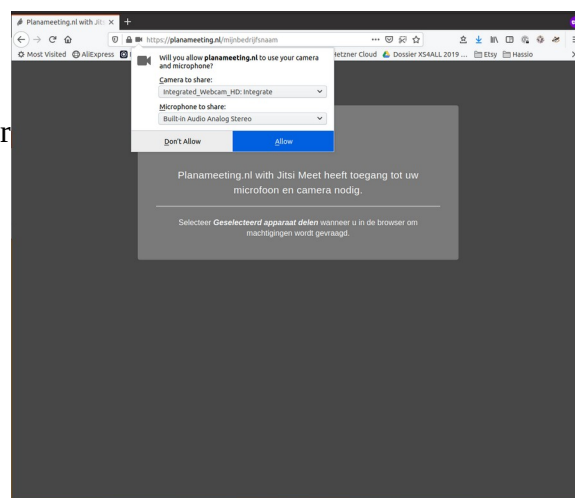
Planameeting.nl with Jits ×
+
https://planameeting.nl/mijnbedrijfsnaam
Most Visited AliExpress
Hetzner Cloud Dossier XS4ALL 2019 ... Etsy Hassio

Will you allow planameeting.nl to use your camera and microphone?
Camera to share:
Integrated_Webcam_HD: Integrate
Microphone to share:
Built-in Audio Analog Stereo
Don't Allow
Allow

r

Planameeting.nl with Jitsi Meet heeft toegang tot uw microfoon en camera nodig.

Selecteer ***Geselecteerd apparaat delen*** wanneer u in de browser om machtigingen wordt gevraagd.